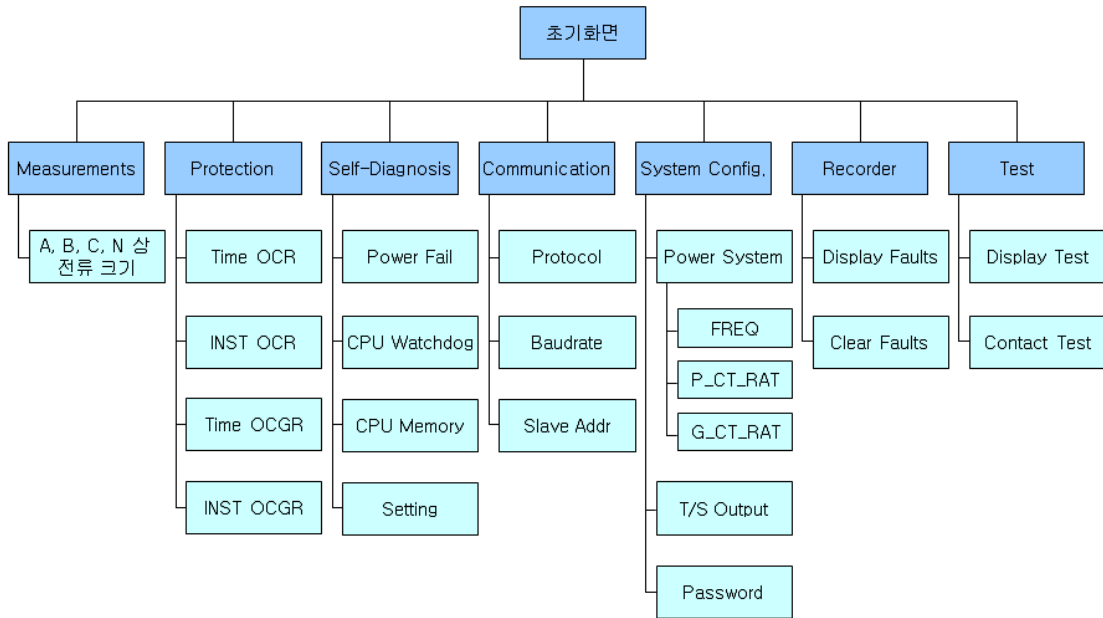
초기화면

Measurements
A, B, C, N 상 전류 크기

Protection
Time OCR
INST OCR
Time OCGR
INST OCGR

Self-Diagnosis
Power Fail
CPU Watchdog
CPU Memory
Setting

Communication
Protocol
Baudrate
Slave Addr

System Config.
Power System
FREQ
P_CT_RAT
G_CT_RAT
T/S Output
Password

Recorder
Display Faults
Clear Faults

Test
Display Test
Contact Test